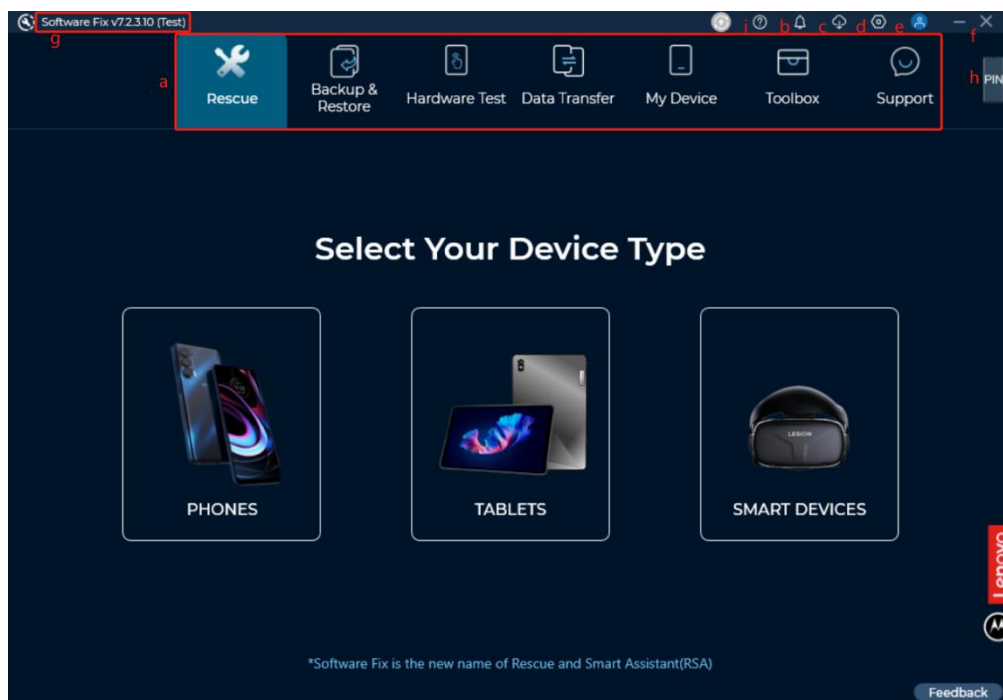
Software Fix v7.2.3.10 (Test)
g
i b c d e
f
a
Rescue
Backup & Restore
Hardware Test
Data Transfer
My Device
Toolbox
Support
h PIN

Select Your Device Type

PHONES

TABLETS

LEGION
SMART DEVICES

Lenovo

*Software Fix is the new name of Rescue and Smart Assistant(RSA)

Feedback